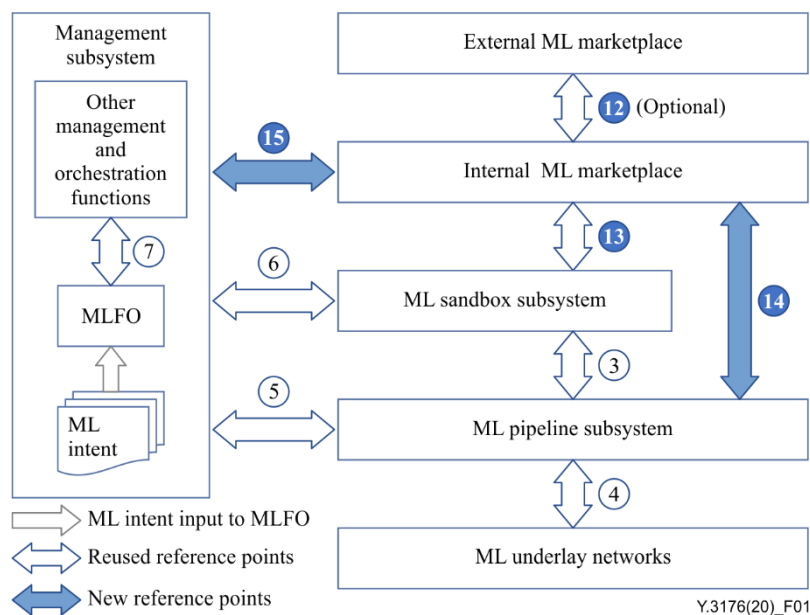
Management subsystem

Other management and orchestration functions

7

MLFO

ML intent

External ML marketplace

12 (Optional)

15

Internal ML marketplace

13

6

ML sandbox subsystem

14

3

5

ML pipeline subsystem

4

ML underlay networks

ML intent input to MLFO

Reused reference points

New reference points

Y.3176(20)_F01